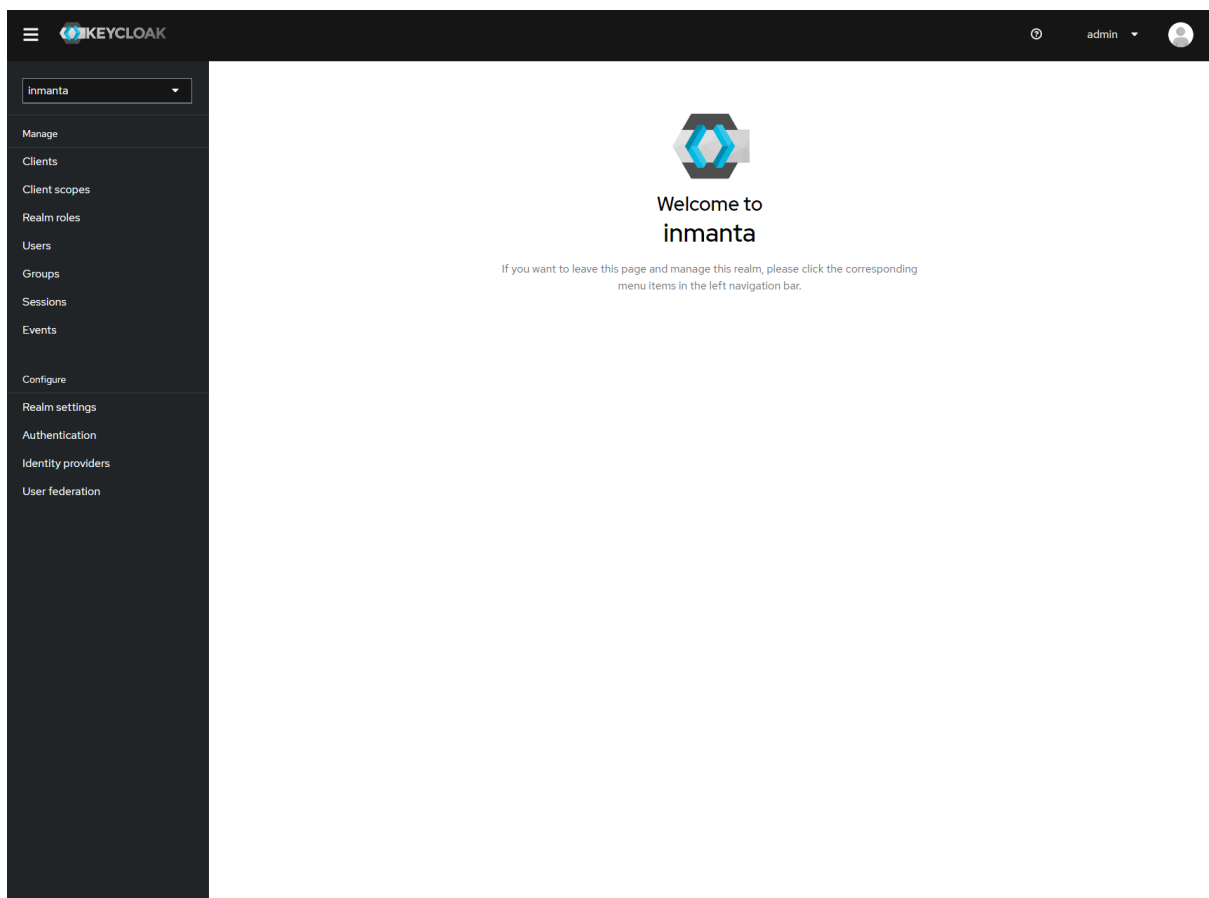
KEYCLOAK

admin

inmanta

Manage

Clients

Client scopes

Realm roles

Users

Groups

Sessions

Events

Configure

Realm settings

Authentication

Identity providers

User federation

Welcome to

inmanta

If you want to leave this page and manage this realm, please click the corresponding menu items in the left navigation bar.